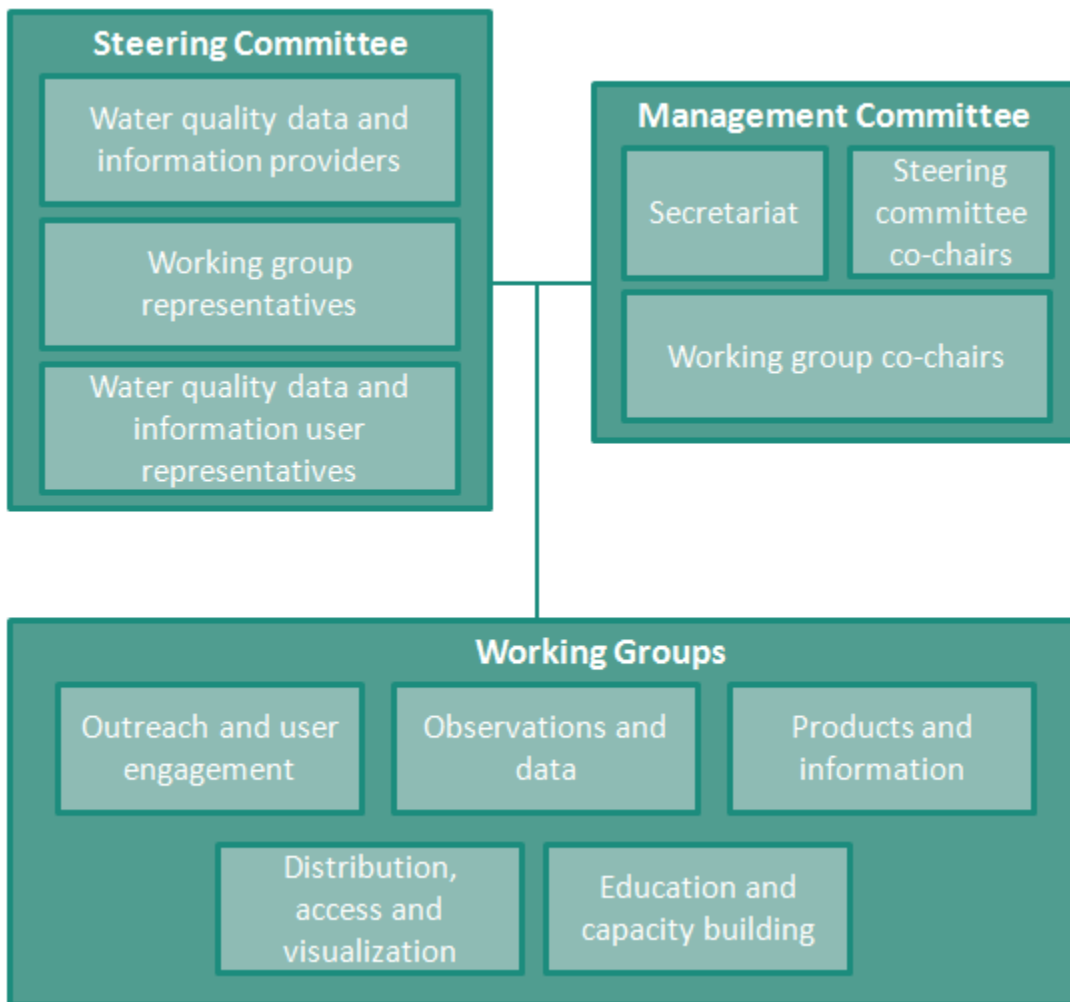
Steering Committee

Water quality data and information providers

Working group representatives

Water quality data and information user representatives

Management Committee

Secretariat

Steering committee co-chairs

Working group co-chairs

Working Groups

Outreach and user engagement

Observations and data

Products and information

Distribution, access and visualization

Education and capacity building